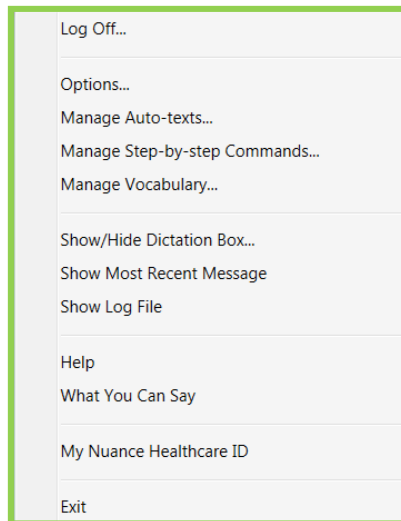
Log Off...

Options...
Manage Auto-texts...
Manage Step-by-step Commands...
Manage Vocabulary...

Show/Hide Dictation Box...
Show Most Recent Message
Show Log File

Help
What You Can Say

My Nuance Healthcare ID

Exit